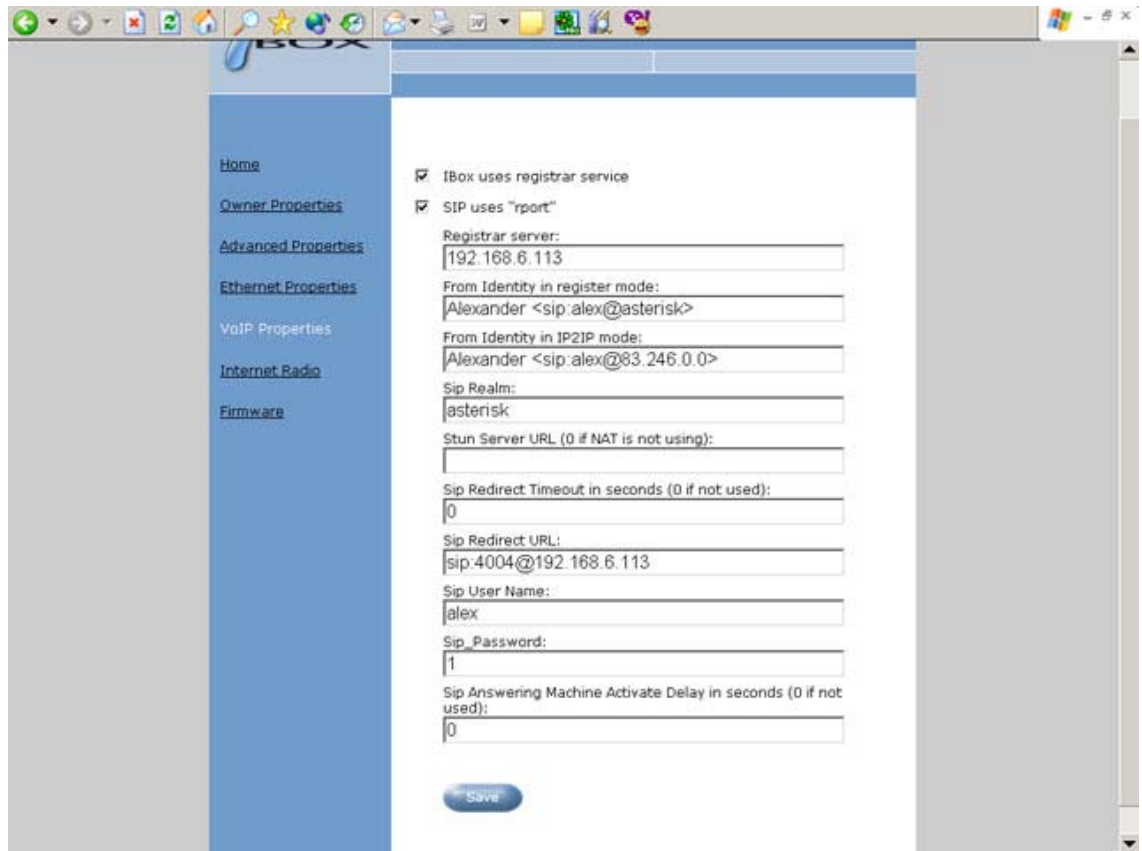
IBOX

Home

Owner Properties

Advanced Properties

Ethernet Properties

VoIP Properties

Internet Radio

Firmware

☑ IBox uses registrar service

☑ SIP uses "rport"

Registrar server:
192.168.6.113

From Identity in register mode:
Alexander <sip:alex@asterisk>

From Identity in IP2IP mode:
Alexander <sip:alex@83.246.0.0>

Sip Realm:
asterisk

Stun Server URL (0 if NAT is not using):

Sip Redirect Timeout in seconds (0 if not used):
0

Sip Redirect URL:
sip:4004@192.168.6.113

Sip User Name:
alex

Sip_Password:
1

Sip Answering Machine Activate Delay in seconds (0 if not used):
0

Save